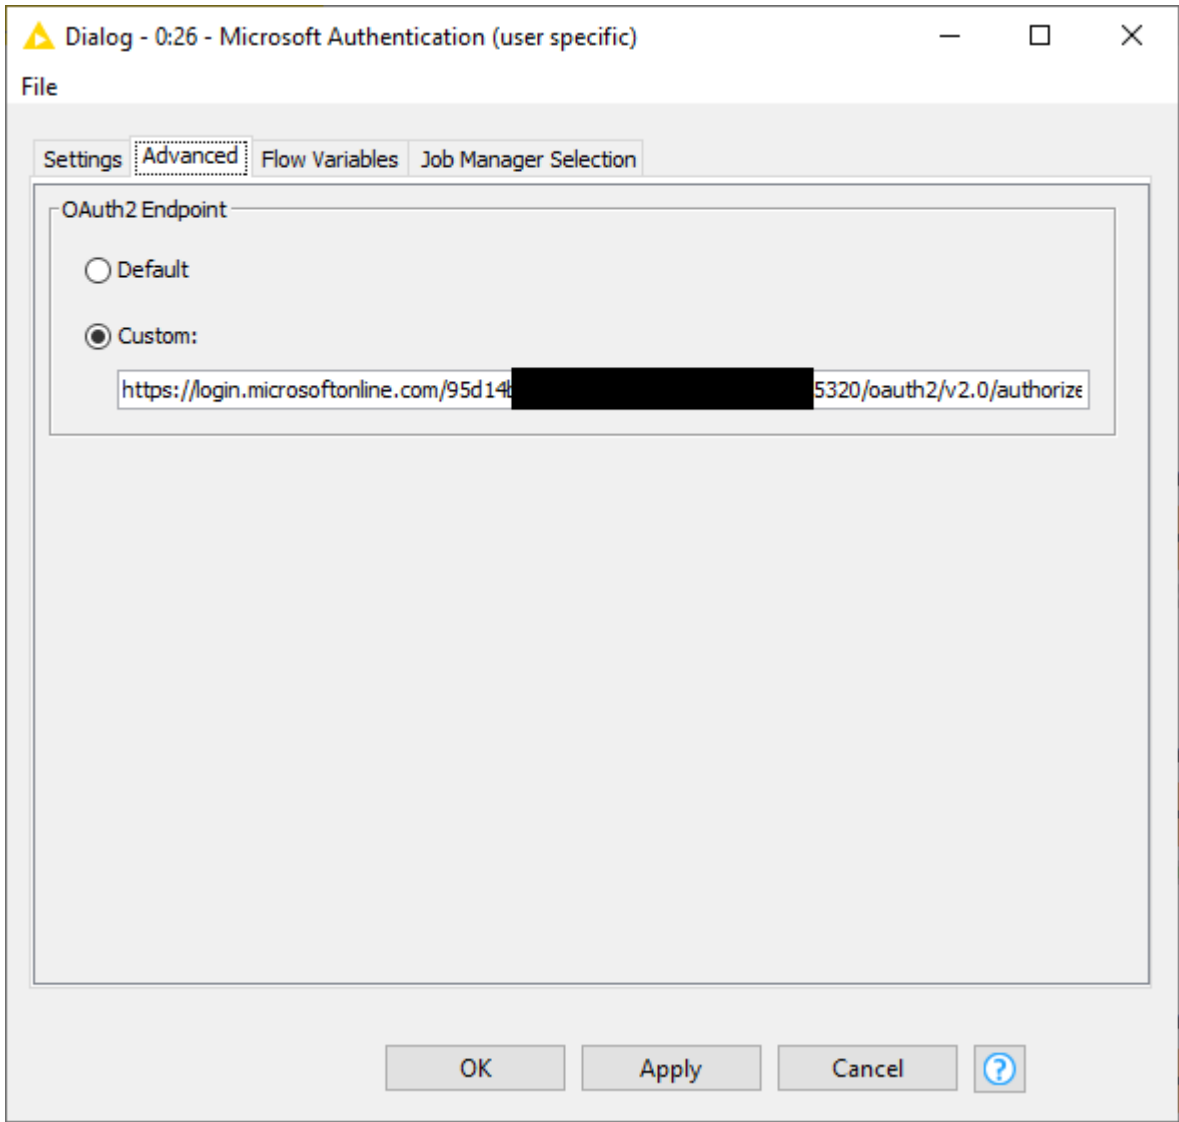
Dialog - 0:26 - Microsoft Authentication (user specific)

File

Settings | Advanced | Flow Variables | Job Manager Selection

OAuth2 Endpoint

Default

Custom:

https://login.microsoftonline.com/95d14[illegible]5320/oauth2/v2.0/authorize

OK | Apply | Cancel | ?